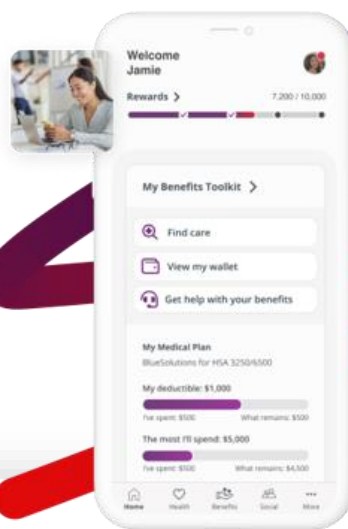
Welcome
Jamie

Rewards >

7,200 / 10,000

My Benefits Toolkit >

Find care

View my wallet

Get help with your benefits

My Medical Plan
BlueSolutions for HSA 3250/6500

My deductible: $1,000

I've spent: $500

What remains: $500

The most I'll spend: $5,000

I've spent: $500

What remains: $4,500

Home

Health

Benefits

Social

More